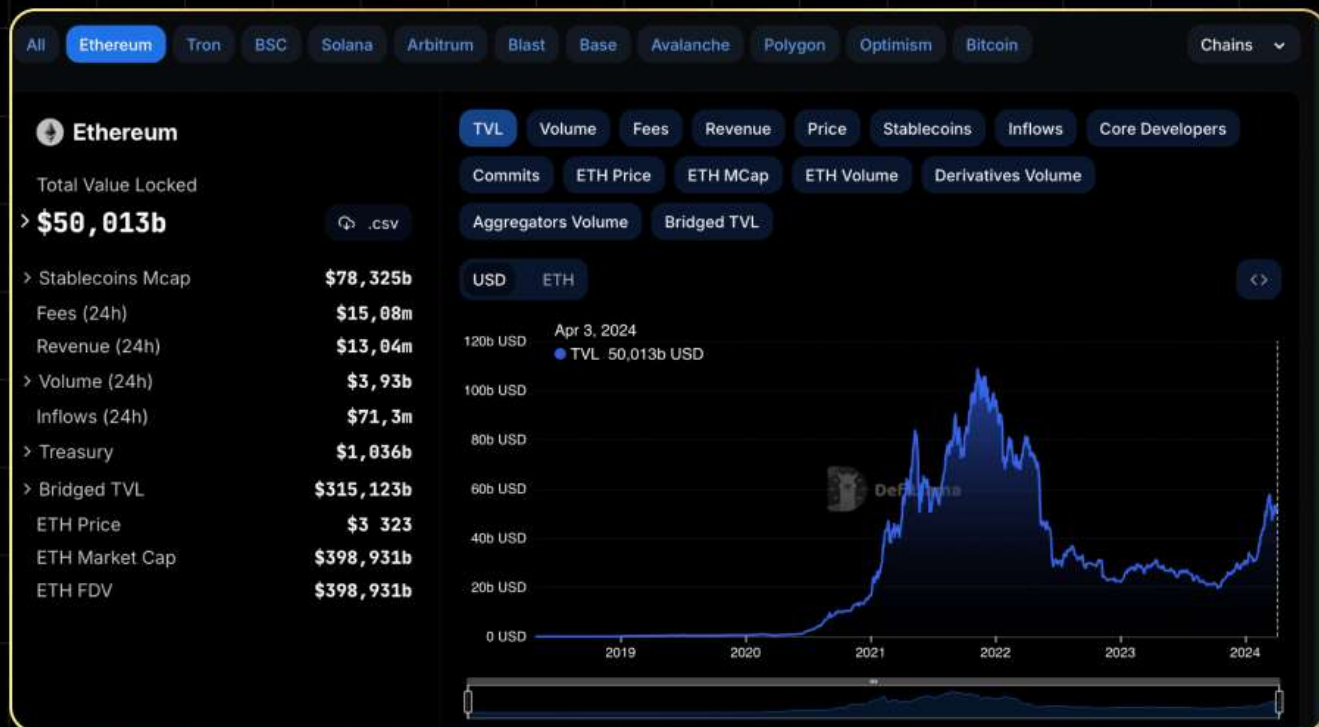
All Ethereum Tron BSC Solana Arbitrum Blast Base Avalanche Polygon Optimism Bitcoin Chains

Ethereum

Total Value Locked

$50,013b

.csv

| | |
|---|---|
| Stablecoins Mcap | $78,325b |
| Fees (24h) | $15,08m |
| Revenue (24h) | $13,04m |
| Volume (24h) | $3,93b |
| Inflows (24h) | $71,3m |
| Treasury | $1,036b |
| Bridged TVL | $315,123b |
| ETH Price | $3 323 |
| ETH Market Cap | $398,931b |
| ETH FDV | $398,931b |

TVL Volume Fees Revenue Price Stablecoins Inflows Core Developers Commits ETH Price ETH MCap ETH Volume Derivatives Volume Aggregators Volume Bridged TVL

USD ETH

Apr 3, 2024
TVL 50,013b USD

120b USD
100b USD
80b USD
60b USD
40b USD
20b USD
0 USD

DefiLlama

2019 2020 2021 2022 2023 2024